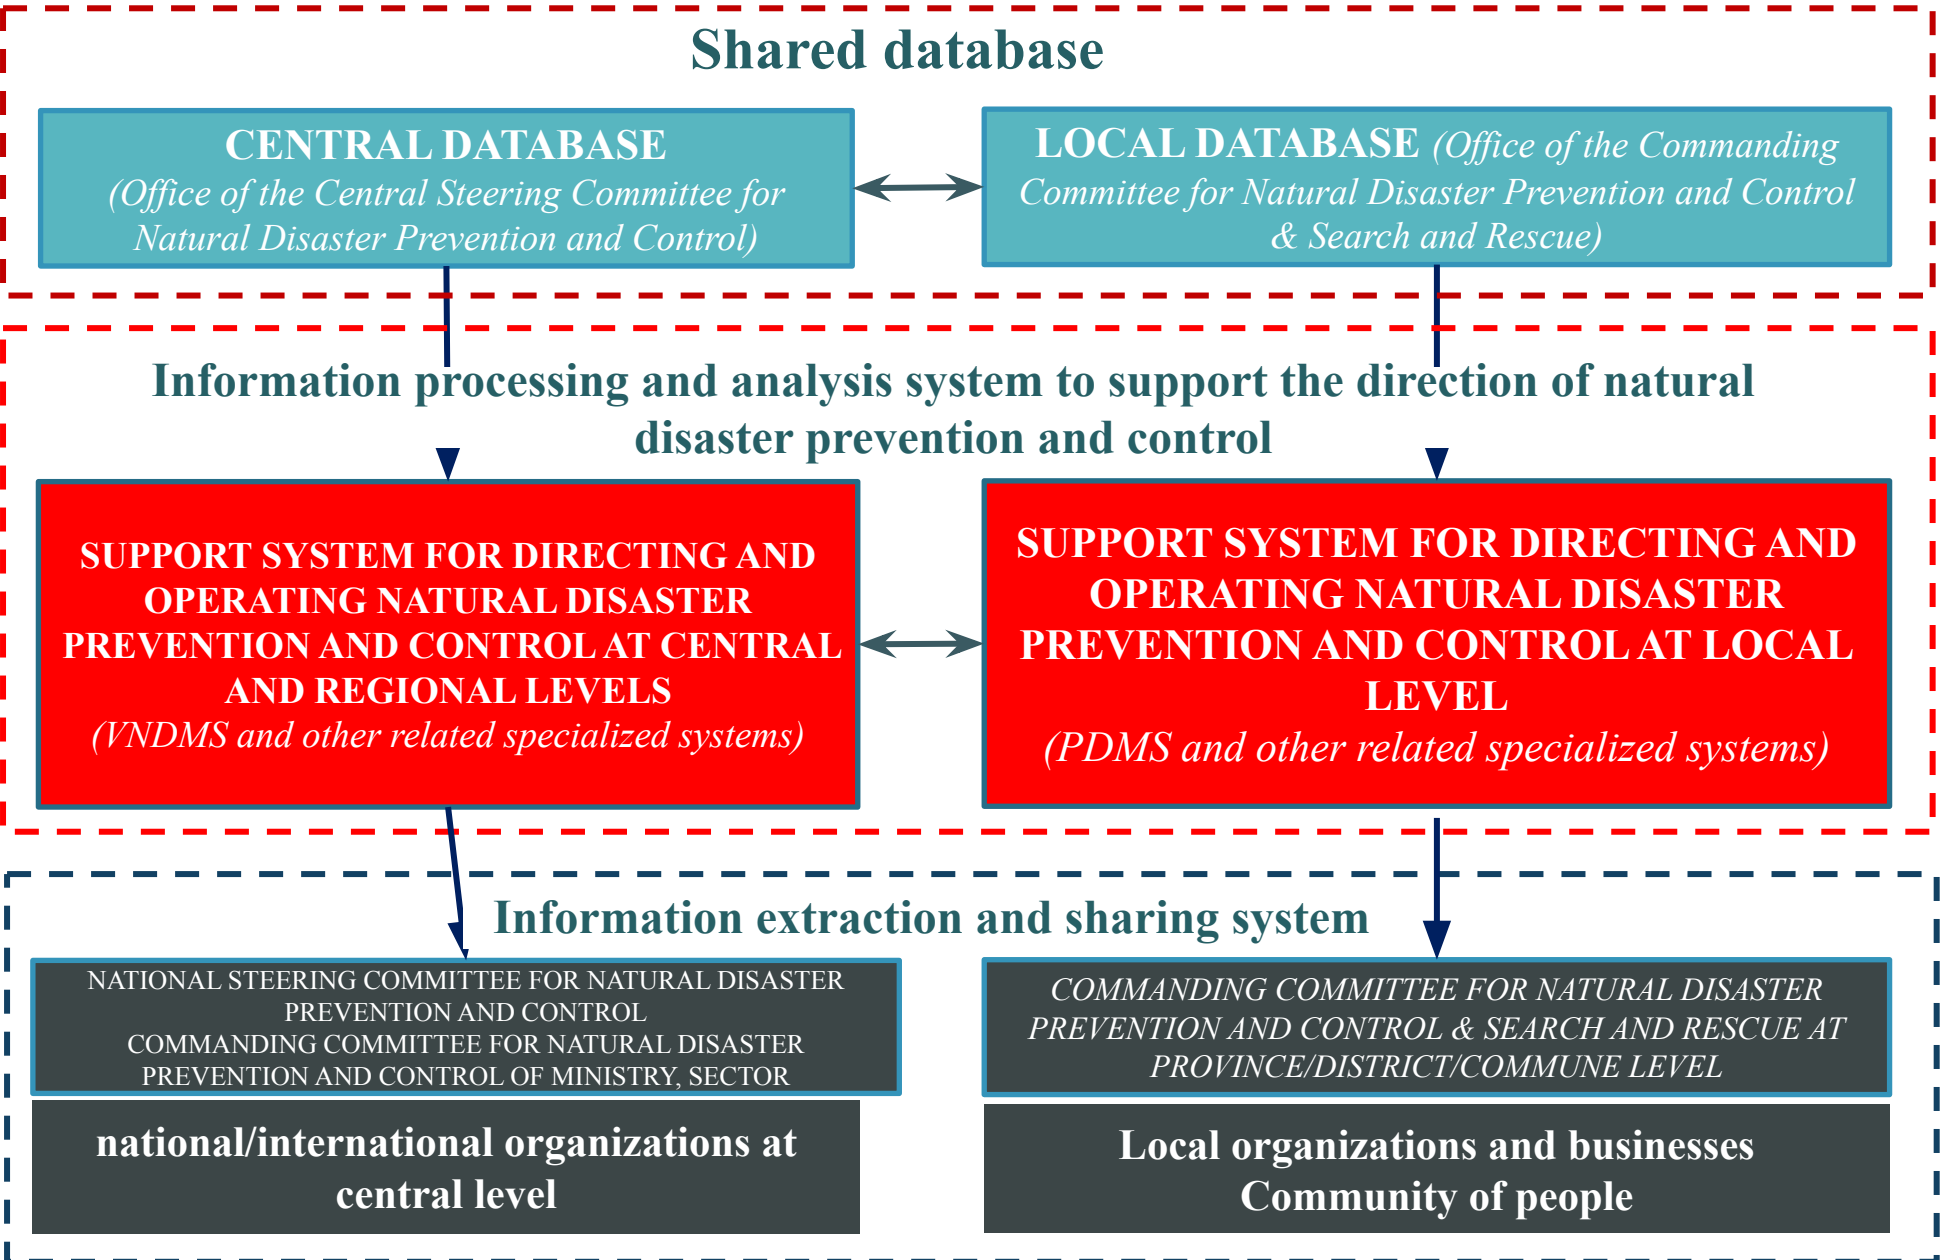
Shared database

CENTRAL DATABASE
(Office of the Central Steering Committee for Natural Disaster Prevention and Control)

LOCAL DATABASE (Office of the Commanding Committee for Natural Disaster Prevention and Control & Search and Rescue)

Information processing and analysis system to support the direction of natural disaster prevention and control

SUPPORT SYSTEM FOR DIRECTING AND OPERATING NATURAL DISASTER PREVENTION AND CONTROL AT CENTRAL AND REGIONAL LEVELS
(VNDMS and other related specialized systems)

SUPPORT SYSTEM FOR DIRECTING AND OPERATING NATURAL DISASTER PREVENTION AND CONTROL AT LOCAL LEVEL
(PDMS and other related specialized systems)

Information extraction and sharing system

NATIONAL STEERING COMMITTEE FOR NATURAL DISASTER PREVENTION AND CONTROL
COMMANDING COMMITTEE FOR NATURAL DISASTER PREVENTION AND CONTROL OF MINISTRY, SECTOR

national/international organizations at central level

COMMANDING COMMITTEE FOR NATURAL DISASTER PREVENTION AND CONTROL & SEARCH AND RESCUE AT PROVINCE/DISTRICT/COMMUNE LEVEL

Local organizations and businesses
Community of people